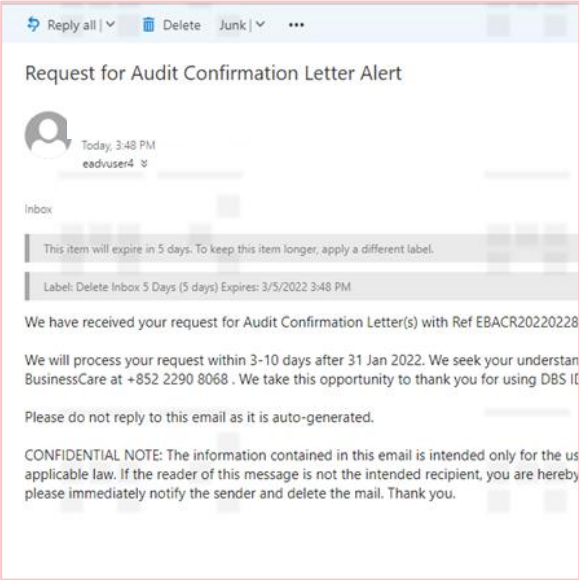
Reply all | ∨ Delete Junk | ∨ •••

Request for Audit Confirmation Letter Alert

Today, 3:48 PM
eadvuser4 ≫

Inbox

This item will expire in 5 days. To keep this item longer, apply a different label.

Label: Delete Inbox 5 Days (5 days) Expires: 3/5/2022 3:48 PM

We have received your request for Audit Confirmation Letter(s) with Ref EBACR20220228

We will process your request within 3-10 days after 31 Jan 2022. We seek your understan BusinessCare at +852 2290 8068 . We take this opportunity to thank you for using DBS ID

Please do not reply to this email as it is auto-generated.

CONFIDENTIAL NOTE: The information contained in this email is intended only for the us applicable law. If the reader of this message is not the intended recipient, you are hereby please immediately notify the sender and delete the mail. Thank you.